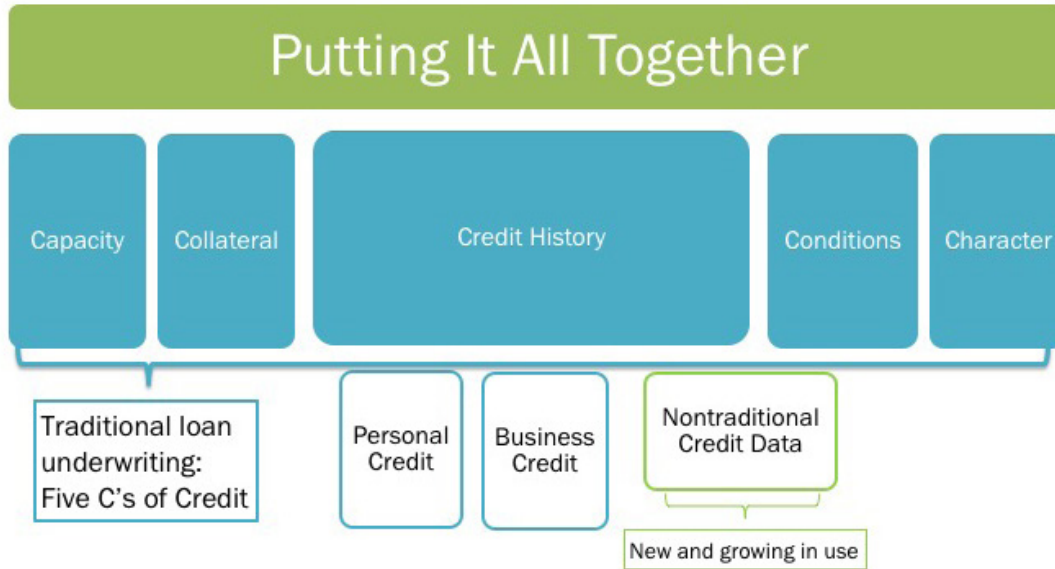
Putting It All Together

Capacity

Collateral

Credit History

Conditions

Character

Traditional loan underwriting: Five C's of Credit

Personal Credit

Business Credit

Nontraditional Credit Data

New and growing in use